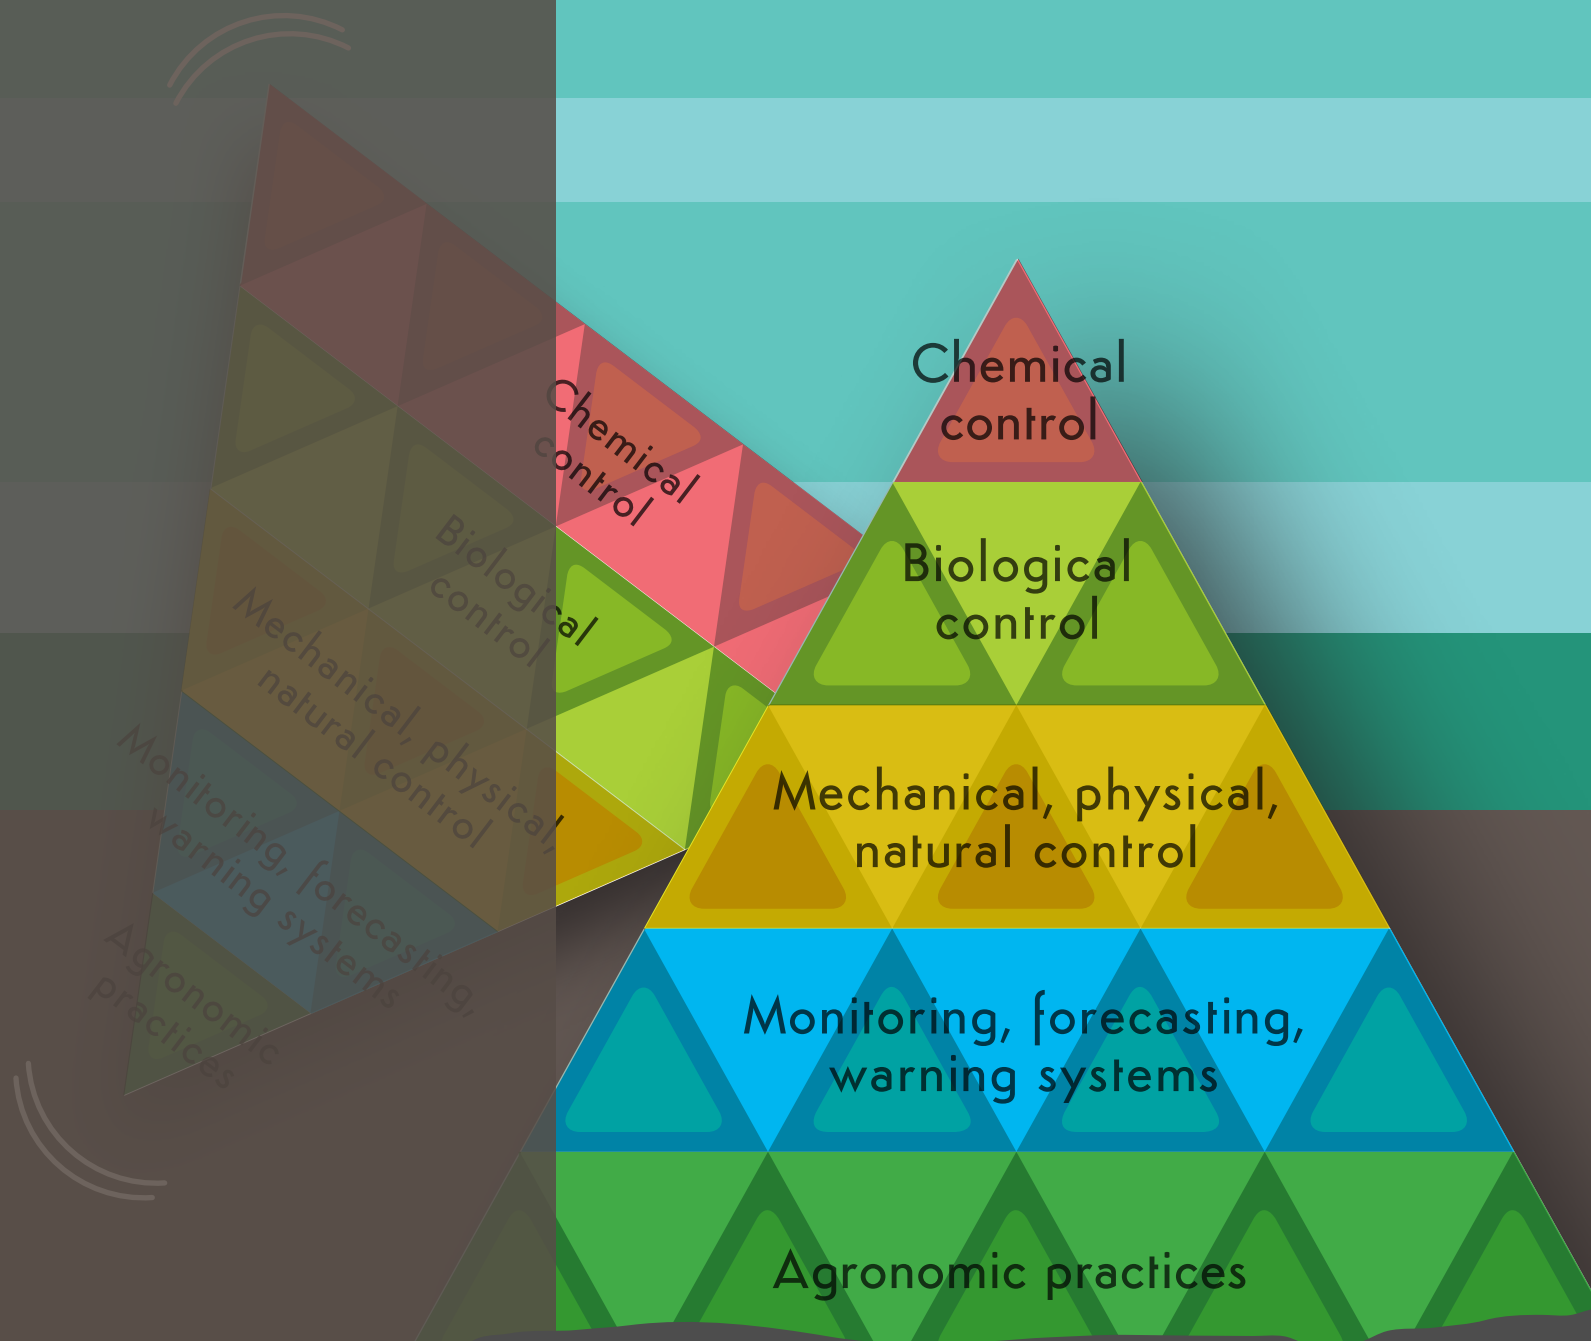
Chemical control

Biological control

Mechanical, physical, natural control

Monitoring, forecasting, warning systems

Agronomic practices

Chemical control

Biological control

Mechanical, physical, natural control

Monitoring, forecasting, warning systems

Agronomic practices